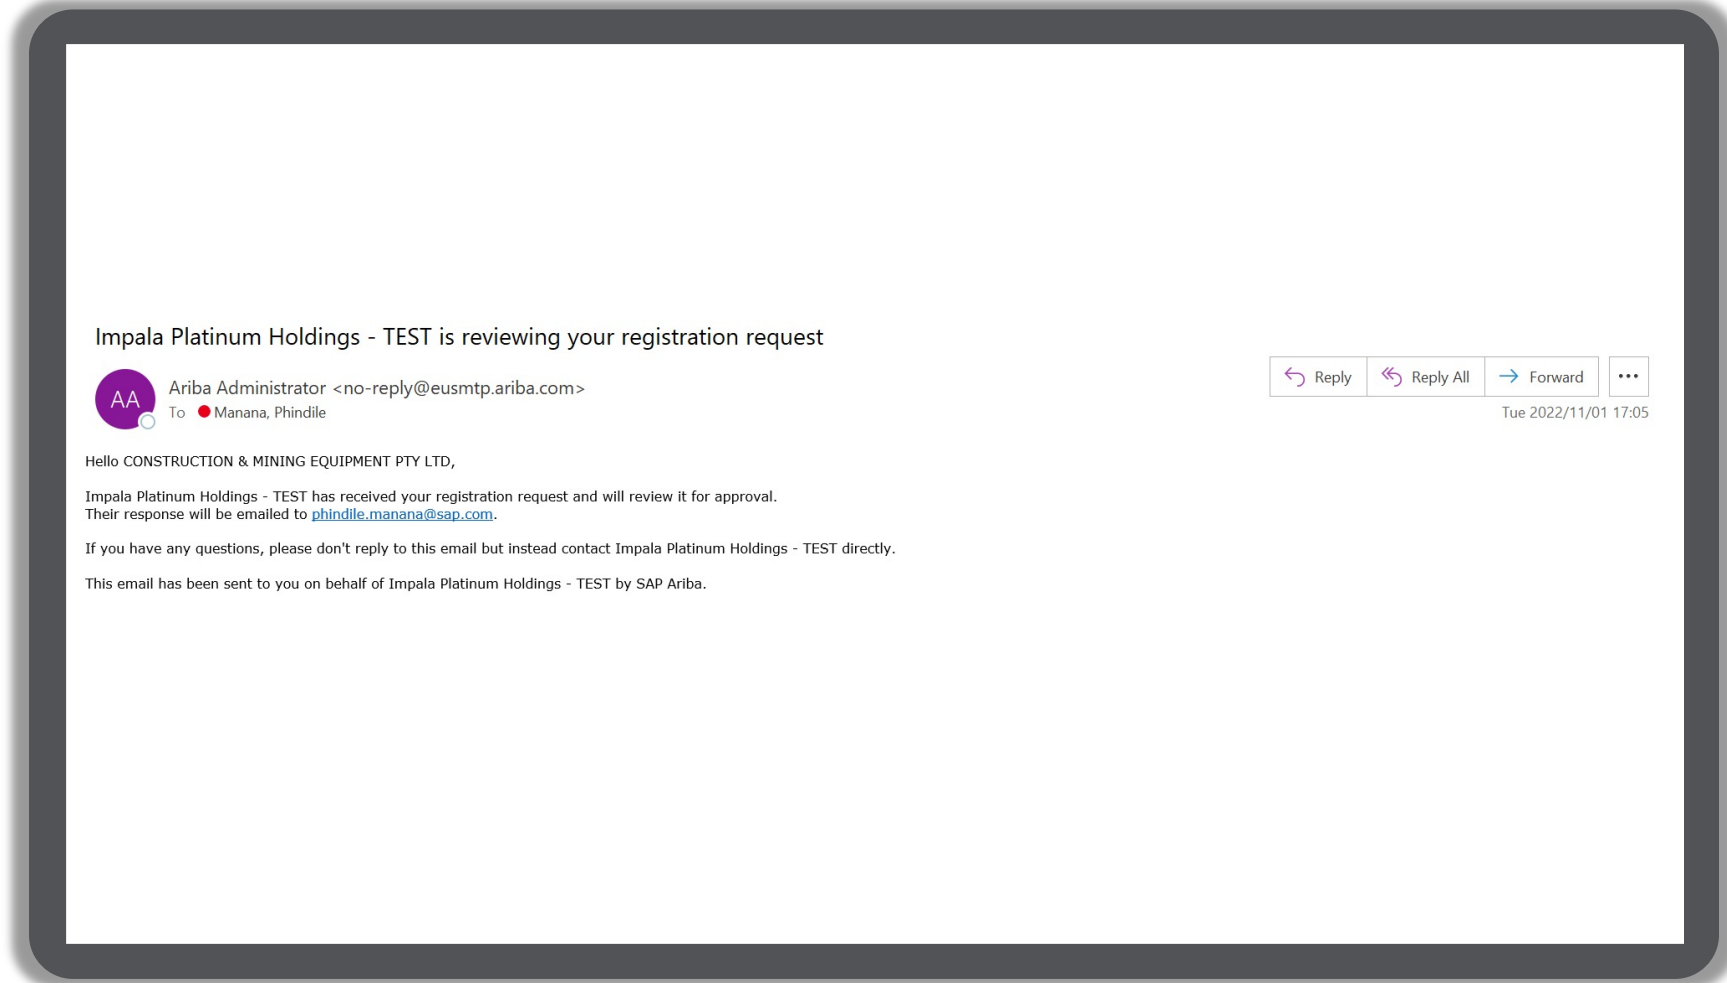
Impala Platinum Holdings - TEST is reviewing your registration request

AA

Ariba Administrator <no-reply@eusmtp.ariba.com>
To Manana, Phindile

Reply Reply All Forward ...

Tue 2022/11/01 17:05

Hello CONSTRUCTION & MINING EQUIPMENT PTY LTD,

Impala Platinum Holdings - TEST has received your registration request and will review it for approval.
Their response will be emailed to phindile.manana@sap.com.

If you have any questions, please don't reply to this email but instead contact Impala Platinum Holdings - TEST directly.

This email has been sent to you on behalf of Impala Platinum Holdings - TEST by SAP Ariba.